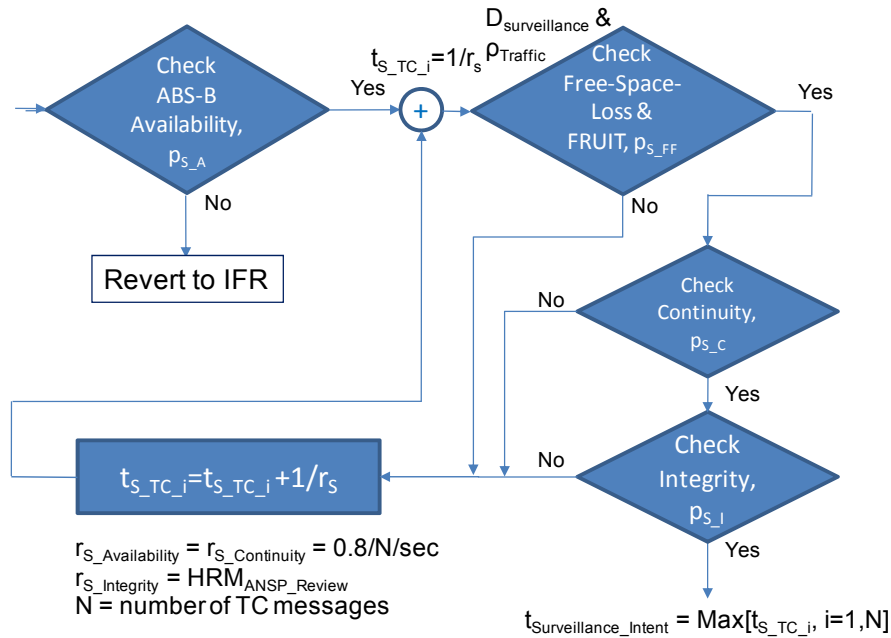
Check ABS-B Availability, $p_{S\_A}$

Yes

No

Revert to IFR

$t_{S\_TC\_i}=1/r_s$

+

$D_{surveillance}$ & $\rho_{Traffic}$

Check Free-Space-Loss & FRUIT, $p_{S\_FF}$

Yes

No

Check Continuity, $p_{S\_C}$

No

Yes

Check Integrity, $p_{S\_I}$

No

Yes

$t_{S\_TC\_i}=t_{S\_TC\_i}+1/r_S$

$r_{S\_Availability} = r_{S\_Continuity} = 0.8/N/sec$
$r_{S\_Integrity} = HRM_{ANSP\_Review}$
N = number of TC messages

$t_{Surveillance\_Intent} = Max[t_{S\_TC\_i}, i=1,N]$